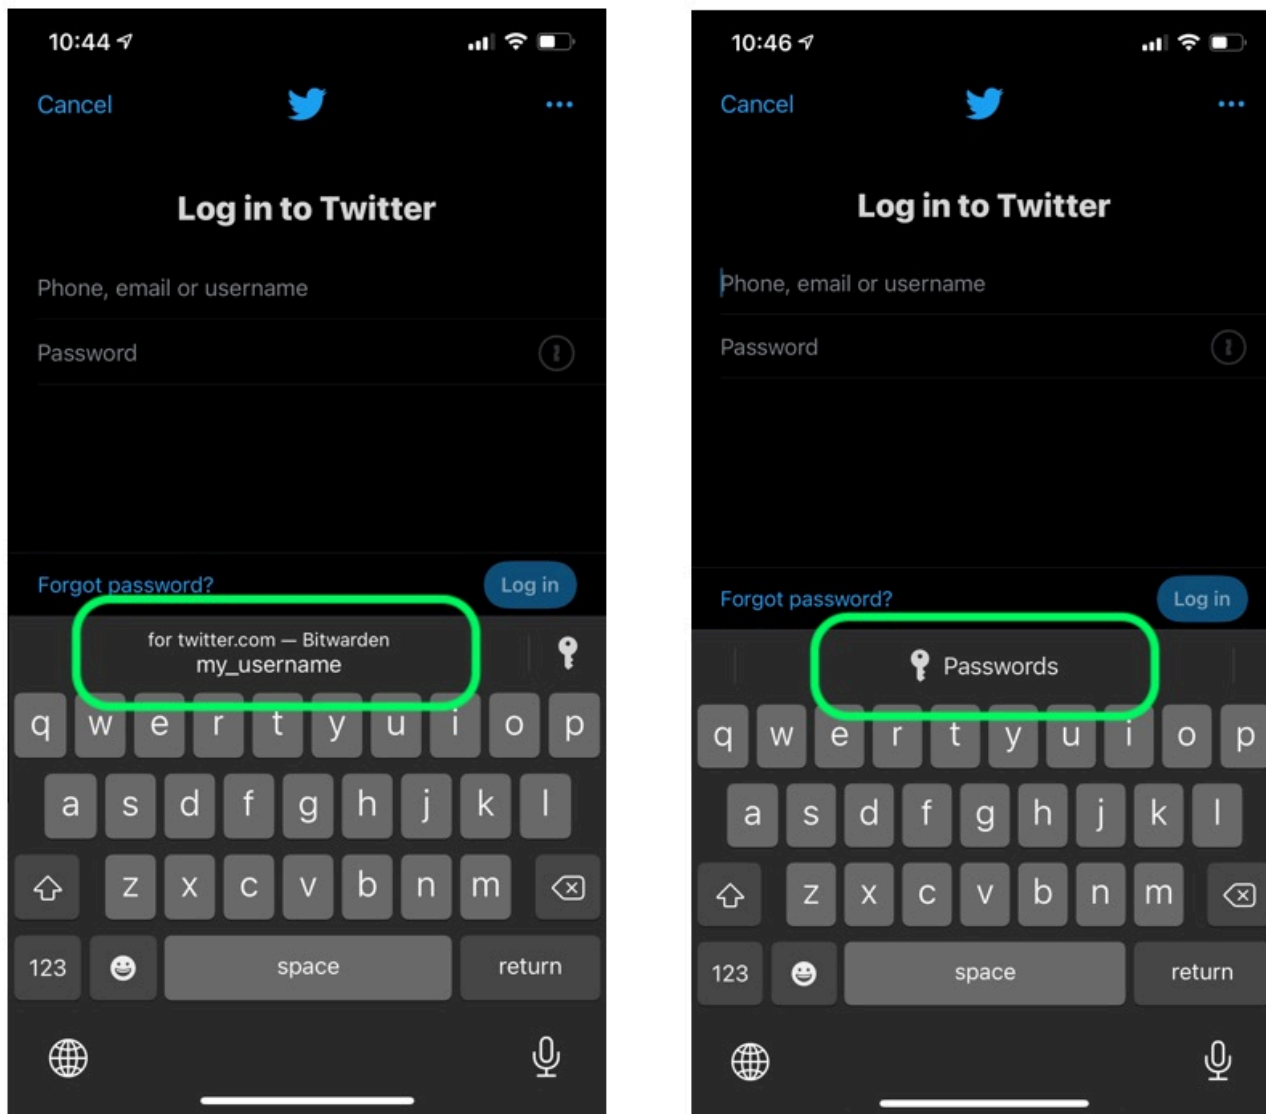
10:44

Cancel

Log in to Twitter

Phone, email or username

Password

Forgot password?

Log in

for twitter.com — Bitwarden
my_username

q w e r t y u i o p
a s d f g h j k l
z x c v b n m
123 space return

10:46

Cancel

Log in to Twitter

Phone, email or username

Password

Forgot password?

Log in

Passwords

q w e r t y u i o p
a s d f g h j k l
z x c v b n m
123 space return